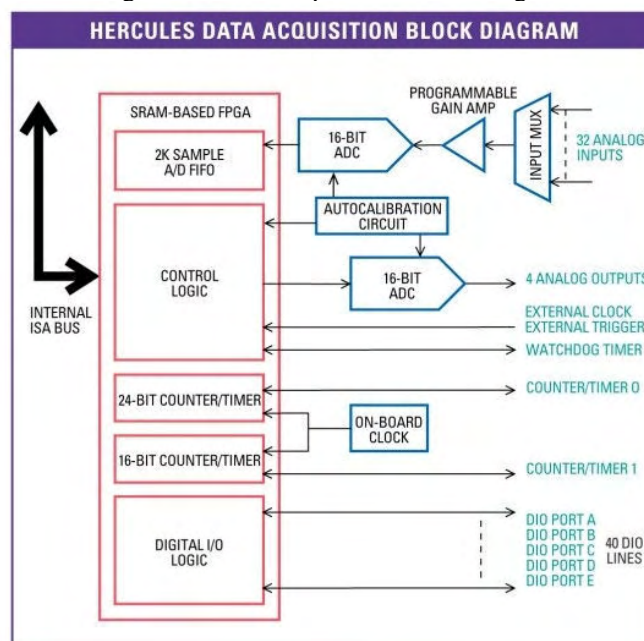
HERCULES DATA ACQUISITION BLOCK DIAGRAM

SRAM-BASED FPGA

2K SAMPLE A/D FIFO

16-BIT ADC

PROGRAMMABLE GAIN AMP

INPUT MUX

32 ANALOG INPUTS

AUTOCALIBRATION CIRCUIT

CONTROL LOGIC

16-BIT ADC

4 ANALOG OUTPUTS

INTERNAL ISA BUS

EXTERNAL CLOCK
EXTERNAL TRIGGER
WATCHDOG TIMER

24-BIT COUNTER/TIMER

COUNTER/TIMER 0

ON-BOARD CLOCK

16-BIT COUNTER/TIMER

COUNTER/TIMER 1

DIGITAL I/O LOGIC

DIO PORT A
DIO PORT B
DIO PORT C
DIO PORT D
DIO PORT E

40 DIO LINES